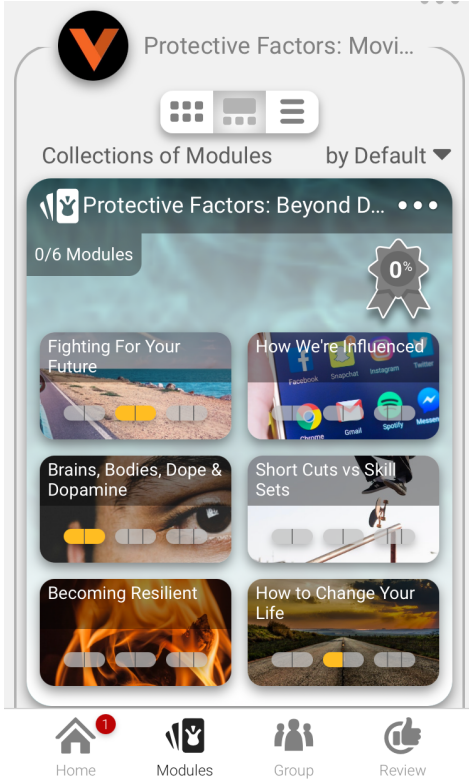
Protective Factors: Movi...

Collections of Modules

by Default

Protective Factors: Beyond D...

0/6 Modules

0%

Fighting For Your Future

How We're Influenced

Facebook Snapchat Instagram Twitter

Chrome Gmail Spotify Messen

Brains, Bodies, Dope & Dopamine

Short Cuts vs Skill Sets

Becoming Resilient

How to Change Your Life

1

Home

Modules

Group

Review